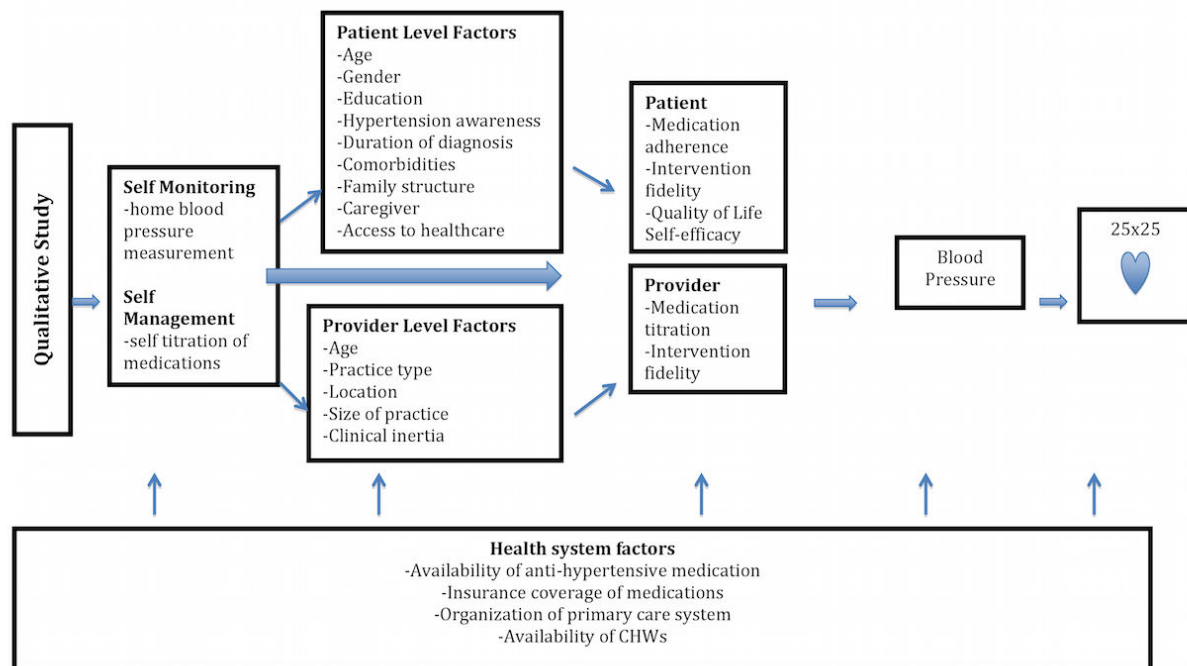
Qualitative Study

Self Monitoring
-home blood pressure measurement

Self Management
-self titration of medications

Patient Level Factors
-Age
-Gender
-Education
-Hypertension awareness
-Duration of diagnosis
-Comorbidities
-Family structure
-Caregiver
-Access to healthcare

Provider Level Factors
-Age
-Practice type
-Location
-Size of practice
-Clinical inertia

Patient
-Medication adherence
-Intervention fidelity
-Quality of Life
Self-efficacy

Provider
-Medication titration
-Intervention fidelity

Blood Pressure

25x25

Health system factors
-Availability of anti-hypertensive medication
-Insurance coverage of medications
-Organization of primary care system
-Availability of CHWs